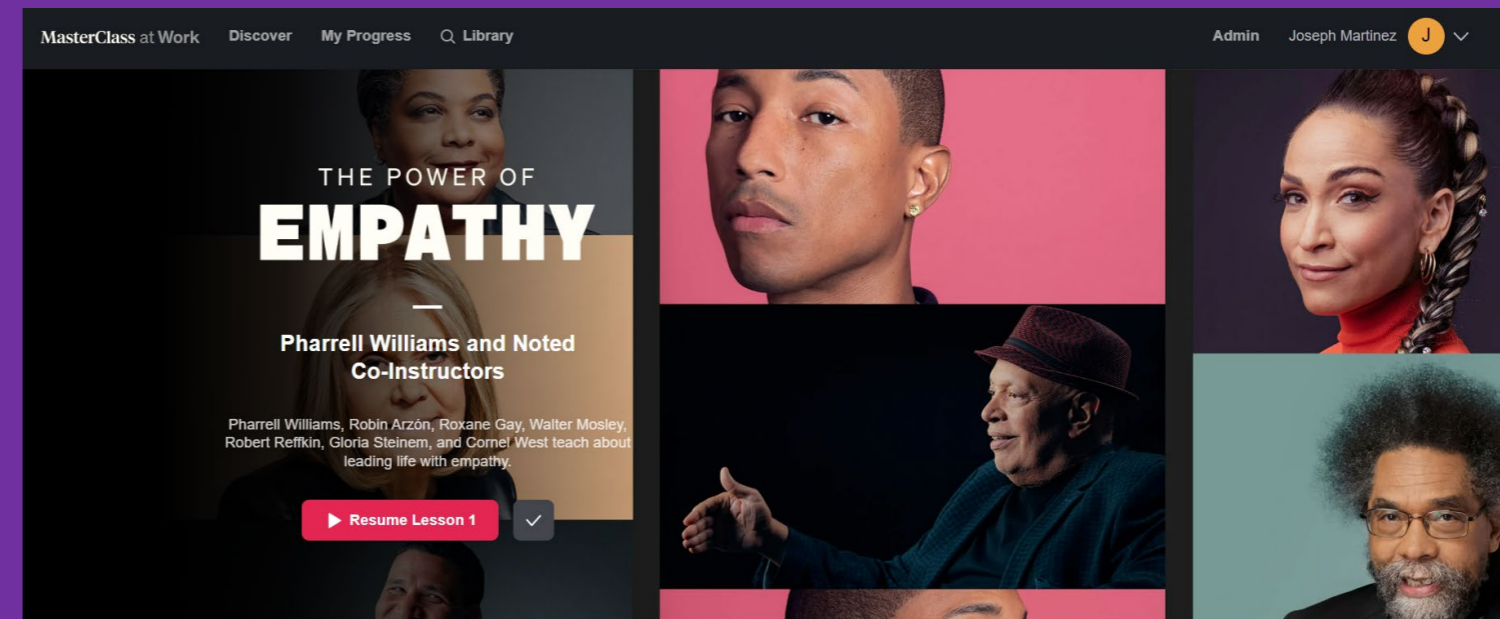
MasterClass at Work Discover My Progress Library Admin Joseph Martinez J

THE POWER OF
EMPATHY

Pharrell Williams and Noted Co-Instructors

Pharrell Williams, Robin Arzón, Roxane Gay, Walter Mosley, Robert Reffkin, Gloria Steinem, and Cornel West teach about leading life with empathy.

Resume Lesson 1